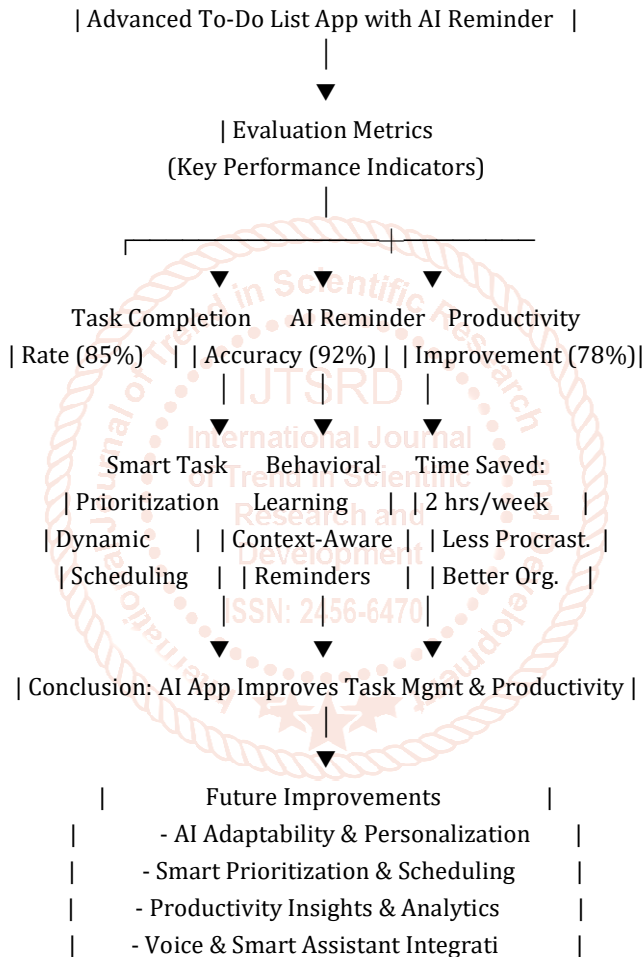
| Advanced To-Do List App with AI Reminder |

| Evaluation Metrics
(Key Performance Indicators)

Task Completion AI Reminder Productivity
| Rate (85%) | | Accuracy (92%) | | Improvement (78%)|

Smart Task Behavioral Time Saved:
| Prioritization Learning | | 2 hrs/week |
| Dynamic | | Context-Aware | | Less Procrast. |
| Scheduling | | Reminders | | Better Org. |

| Conclusion: AI App Improves Task Mgmt & Productivity |

| Future Improvements |
| - AI Adaptability & Personalization |
| - Smart Prioritization & Scheduling |
| - Productivity Insights & Analytics |
| - Voice & Smart Assistant Integrati |

International Journal of Trend in Scientific Research and Development
IJTSRD
ISSN: 2456-6470